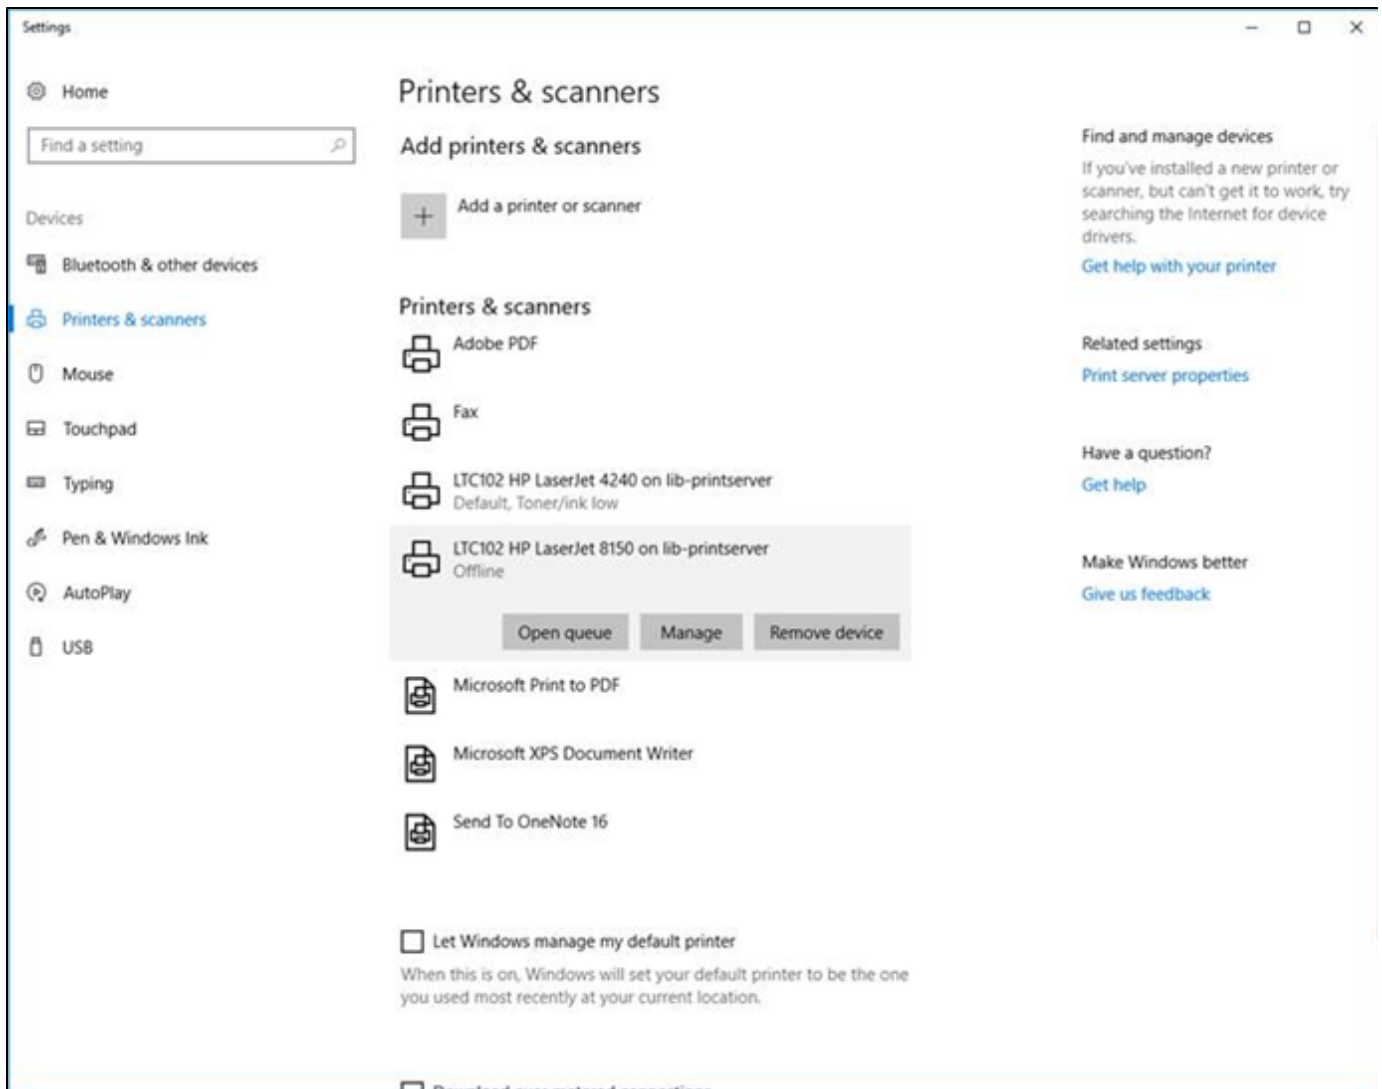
Settings

Home

Find a setting

Devices

Bluetooth & other devices

Printers & scanners

Mouse

Touchpad

Typing

Pen & Windows Ink

AutoPlay

USB

Printers & scanners

Add printers & scanners

Add a printer or scanner

Printers & scanners

Adobe PDF

Fax

LTC102 HP LaserJet 4240 on lib-printserver
Default, Toner/ink low

LTC102 HP LaserJet 8150 on lib-printserver
Offline

Open queue Manage Remove device

Microsoft Print to PDF

Microsoft XPS Document Writer

Send To OneNote 16

Let Windows manage my default printer

When this is on, Windows will set your default printer to be the one you used most recently at your current location.

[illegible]

Find and manage devices

If you've installed a new printer or scanner, but can't get it to work, try searching the Internet for device drivers.

Get help with your printer

Related settings

Print server properties

Have a question?

Get help

Make Windows better

Give us feedback